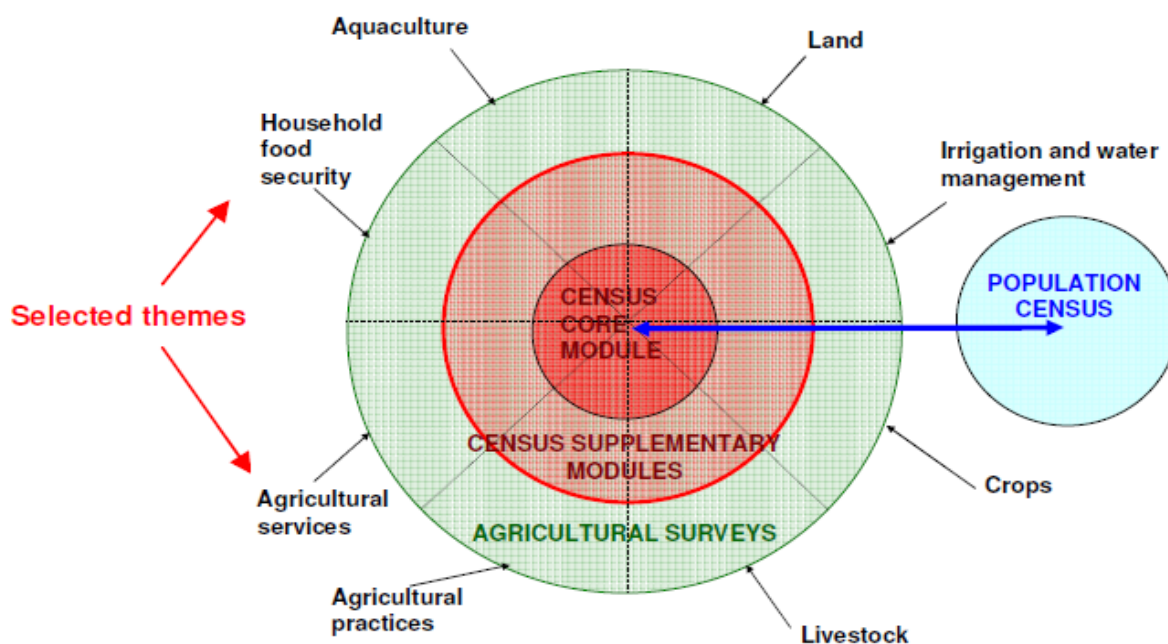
Aquaculture

Land

Household food security

Irrigation and water management

Selected themes

CENSUS CORE MODULE

POPULATION CENSUS

CENSUS SUPPLEMENTARY MODULES

Crops

Agricultural services

AGRICULTURAL SURVEYS

Agricultural practices

Livestock